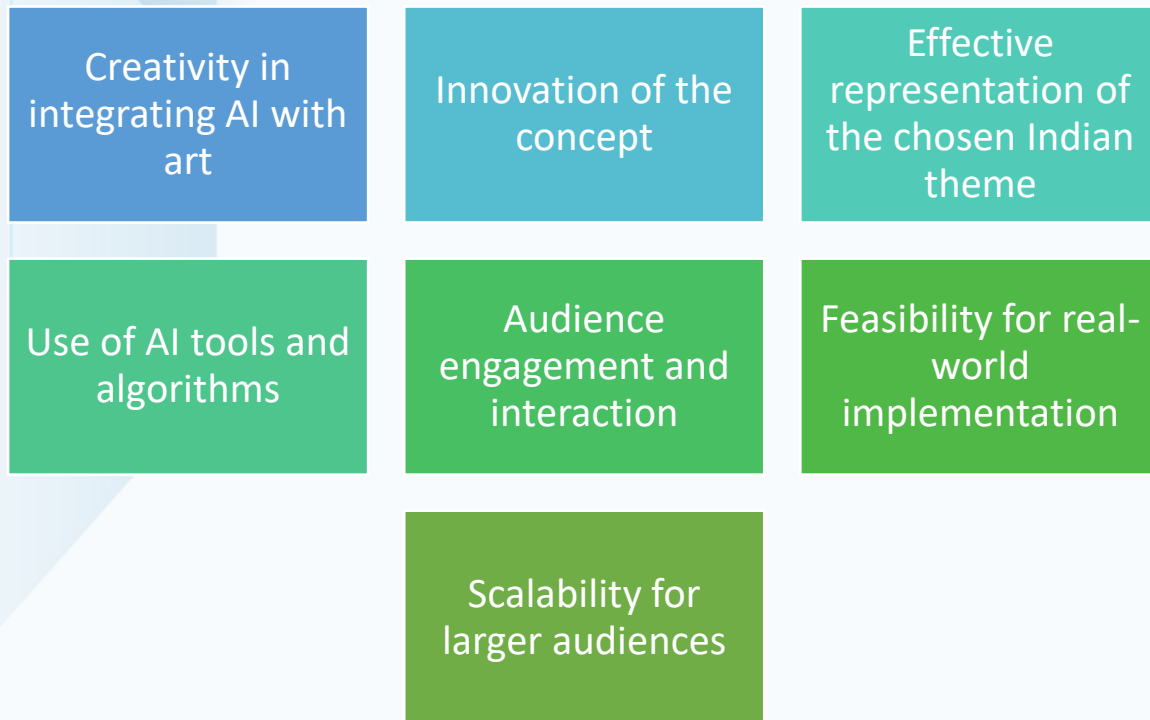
Creativity in integrating AI with art

Innovation of the concept

Effective representation of the chosen Indian theme

Use of AI tools and algorithms

Audience engagement and interaction

Feasibility for real-world implementation

Scalability for larger audiences